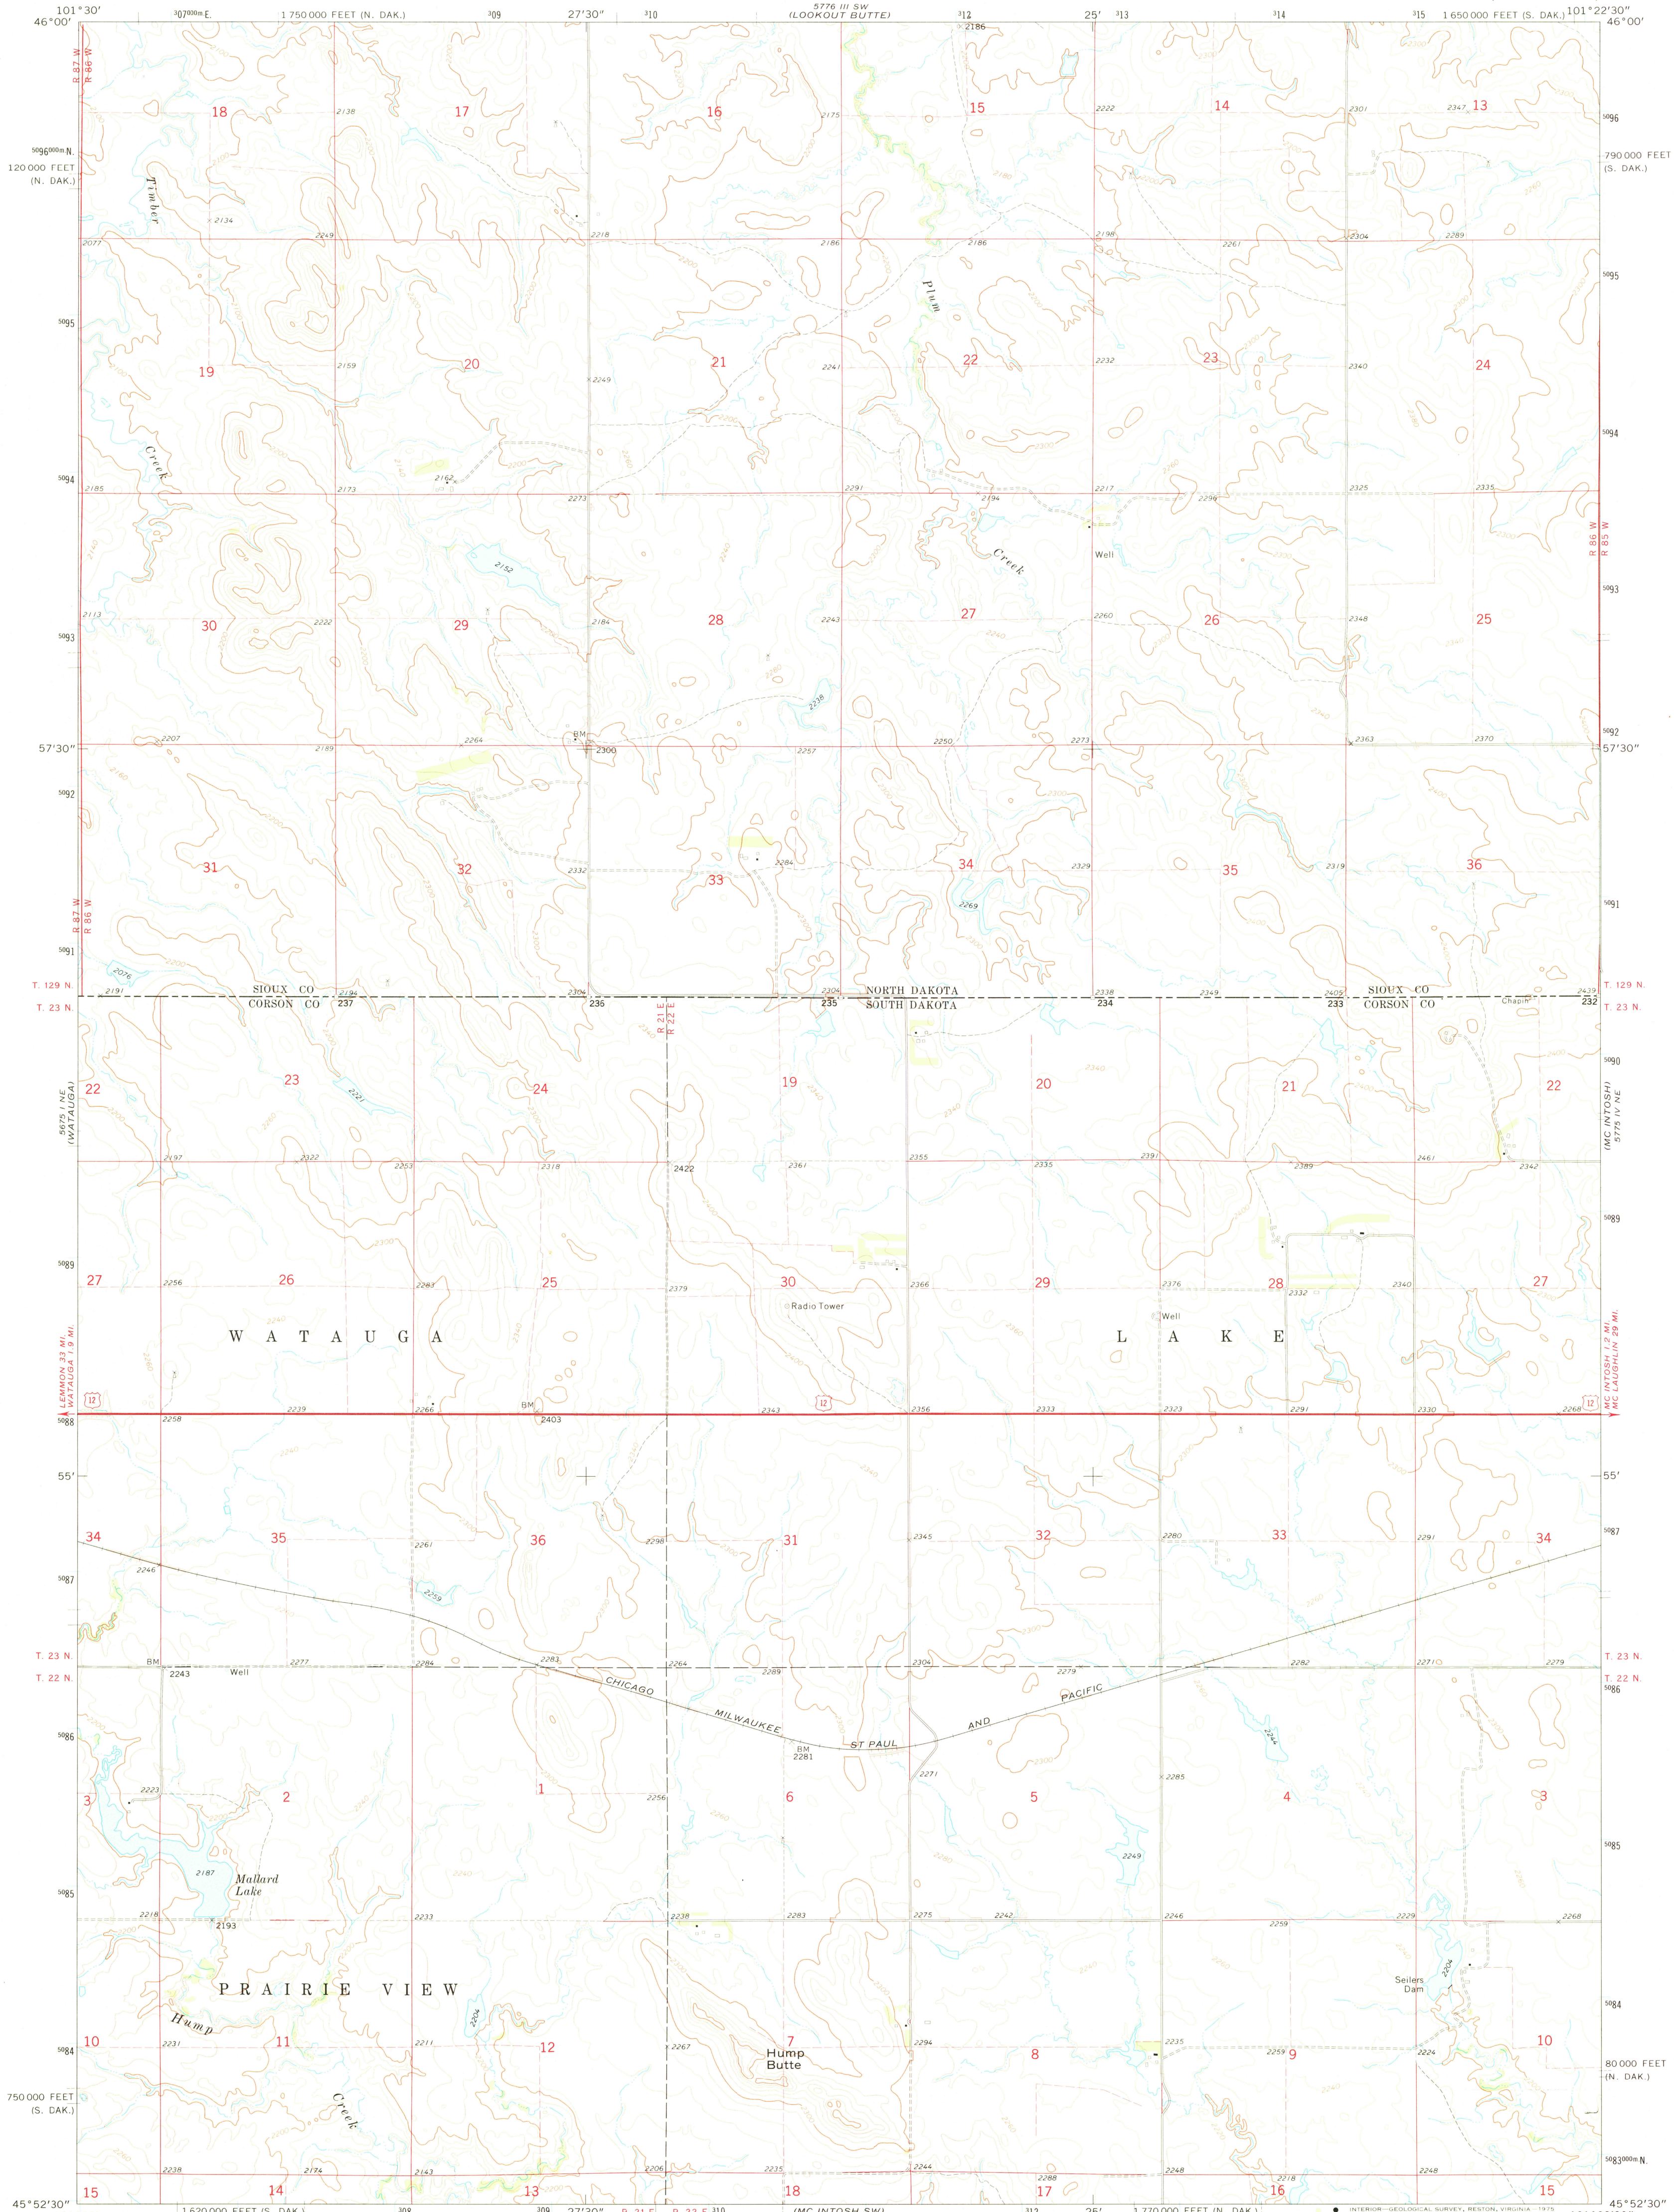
101°30′ $^{3}07^{000m}$E. 1 750 000 FEET (N. DAK.) 309 27′30″ 310 5776 III SW (LOOKOUT BUTTE) 312 25′ 313 314 315 1 650 000 FEET (S. DAK.) 101°22′30″
46°00′ 46°00′

R 87 W R 86 W

18 17 16 15 14 13

$^{50}96^{000m}$N. 120 000 FEET (N. DAK.) 790 000 FEET (S. DAK.)

Timber Creek Plum Creek

19 20 21 22 23 24

Well

30 29 28 27 26 25

R 86 W R 85 W

57′30″ BM 2300 57′30″

31 32 33 34 35 36

R 87 W R 86 W

T. 129 N. SIOUX CO CORSON CO NORTH DAKOTA SOUTH DAKOTA SIOUX CO CORSON CO T. 129 N.
T. 23 N. 237 236 235 234 233 Chapin 232 T. 23 N.

R 21 E R 22 E

5675 I NE (WATAUGA) (MC INTOSH) 5775 IV NE

22 23 24 19 20 21 22

27 26 25 30 29 28 27

Radio Tower Well

W A T A U G A L A K E

LEMMON 33 MI. WATAUGA 1.9 MI. MC INTOSH 1.2 MI. MC LAUGHLIN 29 MI.

12 BM 2403 12 12

55′ 55′

34 35 36 31 32 33 34

T. 23 N. BM 2243 Well T. 23 N.
T. 22 N. T. 22 N.

CHICAGO MILWAUKEE ST PAUL AND PACIFIC BM 2281

3 2 1 6 5 4 3

Mallard Lake

P R A I R I E V I E W

Seilers Dam

10 11 12 7 Hump Butte 8 9 10

Hump Creek

750 000 FEET (S. DAK.) 80 000 FEET (N. DAK.)

$^{50}83^{000m}$N.

15 14 13 18 17 16 15

45°52′30″ 1 620 000 FEET (S. DAK.) 308 309 27′30″ R. 21 E. R. 22 E. 310 (MC INTOSH SW) 312 25′ 1 770 000 FEET (N. DAK.) INTERIOR—GEOLOGICAL SURVEY, RESTON, VIRGINIA—1975 45°52′30″